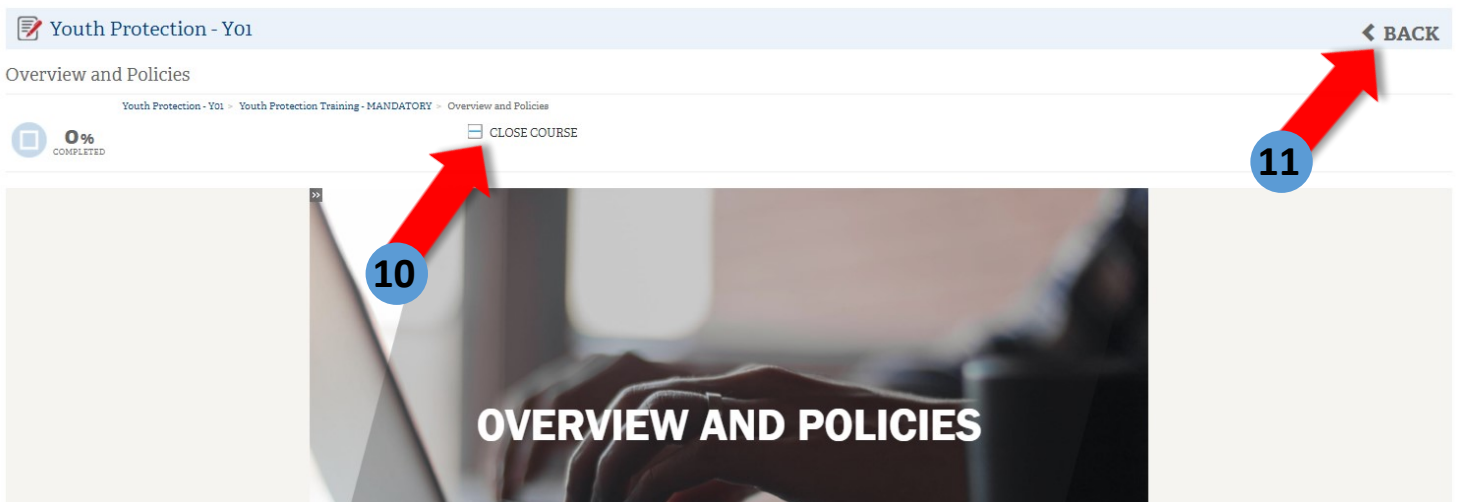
Youth Protection - Y01

BACK

Overview and Policies

Youth Protection - Y01 > Youth Protection Training - MANDATORY > Overview and Policies

0%
COMPLETED

CLOSE COURSE

11

10

»

OVERVIEW AND POLICIES